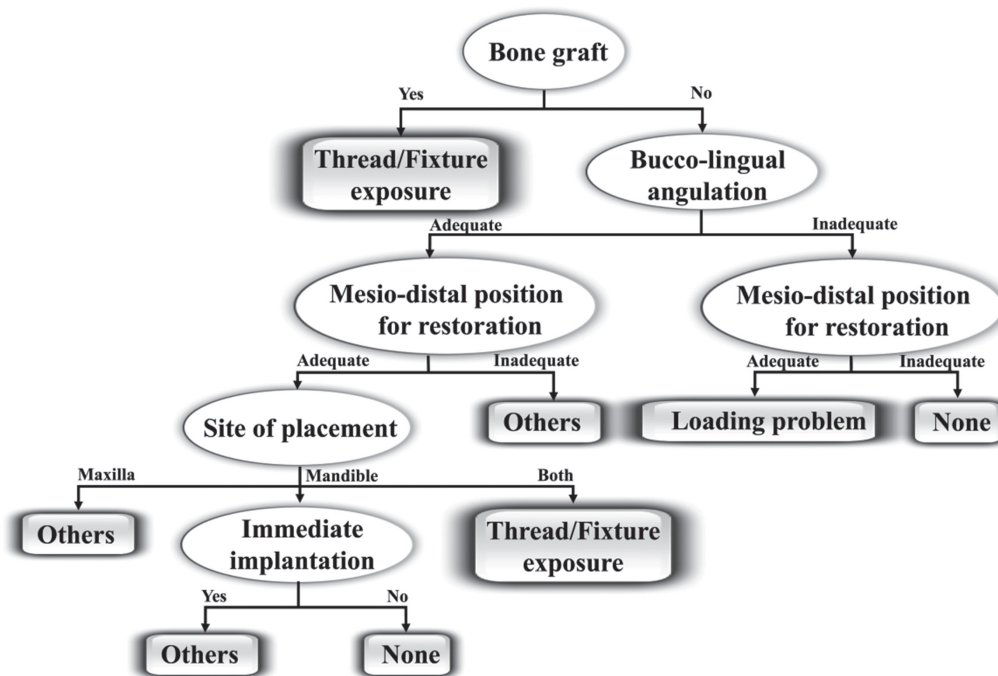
Bone graft

Yes

No

Thread/Fixture exposure

Bucco-lingual angulation

Adequate

Inadequate

Mesio-distal position for restoration

Mesio-distal position for restoration

Adequate

Inadequate

Adequate

Inadequate

Site of placement

Others

Loading problem

None

Maxilla

Mandible

Both

Others

Immediate implantation

Thread/Fixture exposure

Yes

No

Others

None